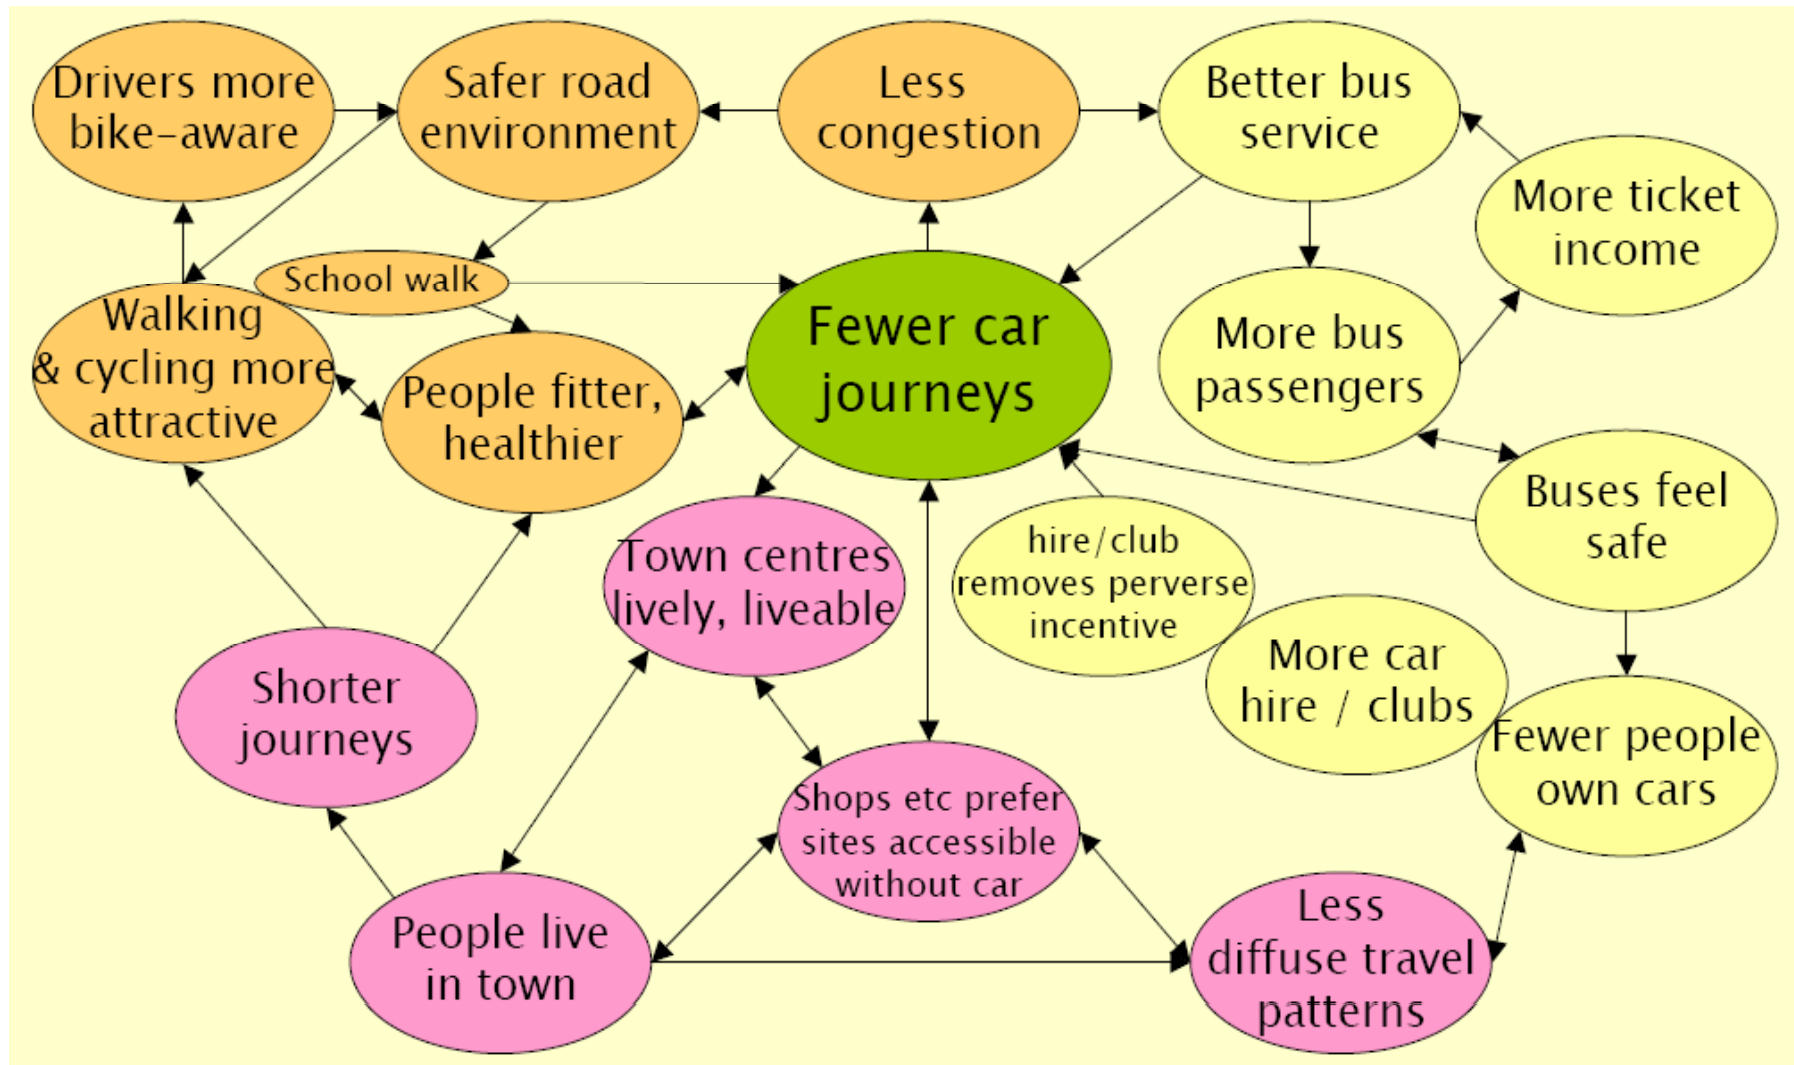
Drivers more bike-aware

Safer road environment

Less congestion

Better bus service

More ticket income

School walk

Walking & cycling more attractive

People fitter, healthier

Fewer car journeys

More bus passengers

Buses feel safe

Town centres lively, liveable

hire/club removes perverse incentive

More car hire / clubs

Shorter journeys

Fewer people own cars

Shops etc prefer sites accessible without car

People live in town

Less diffuse travel patterns